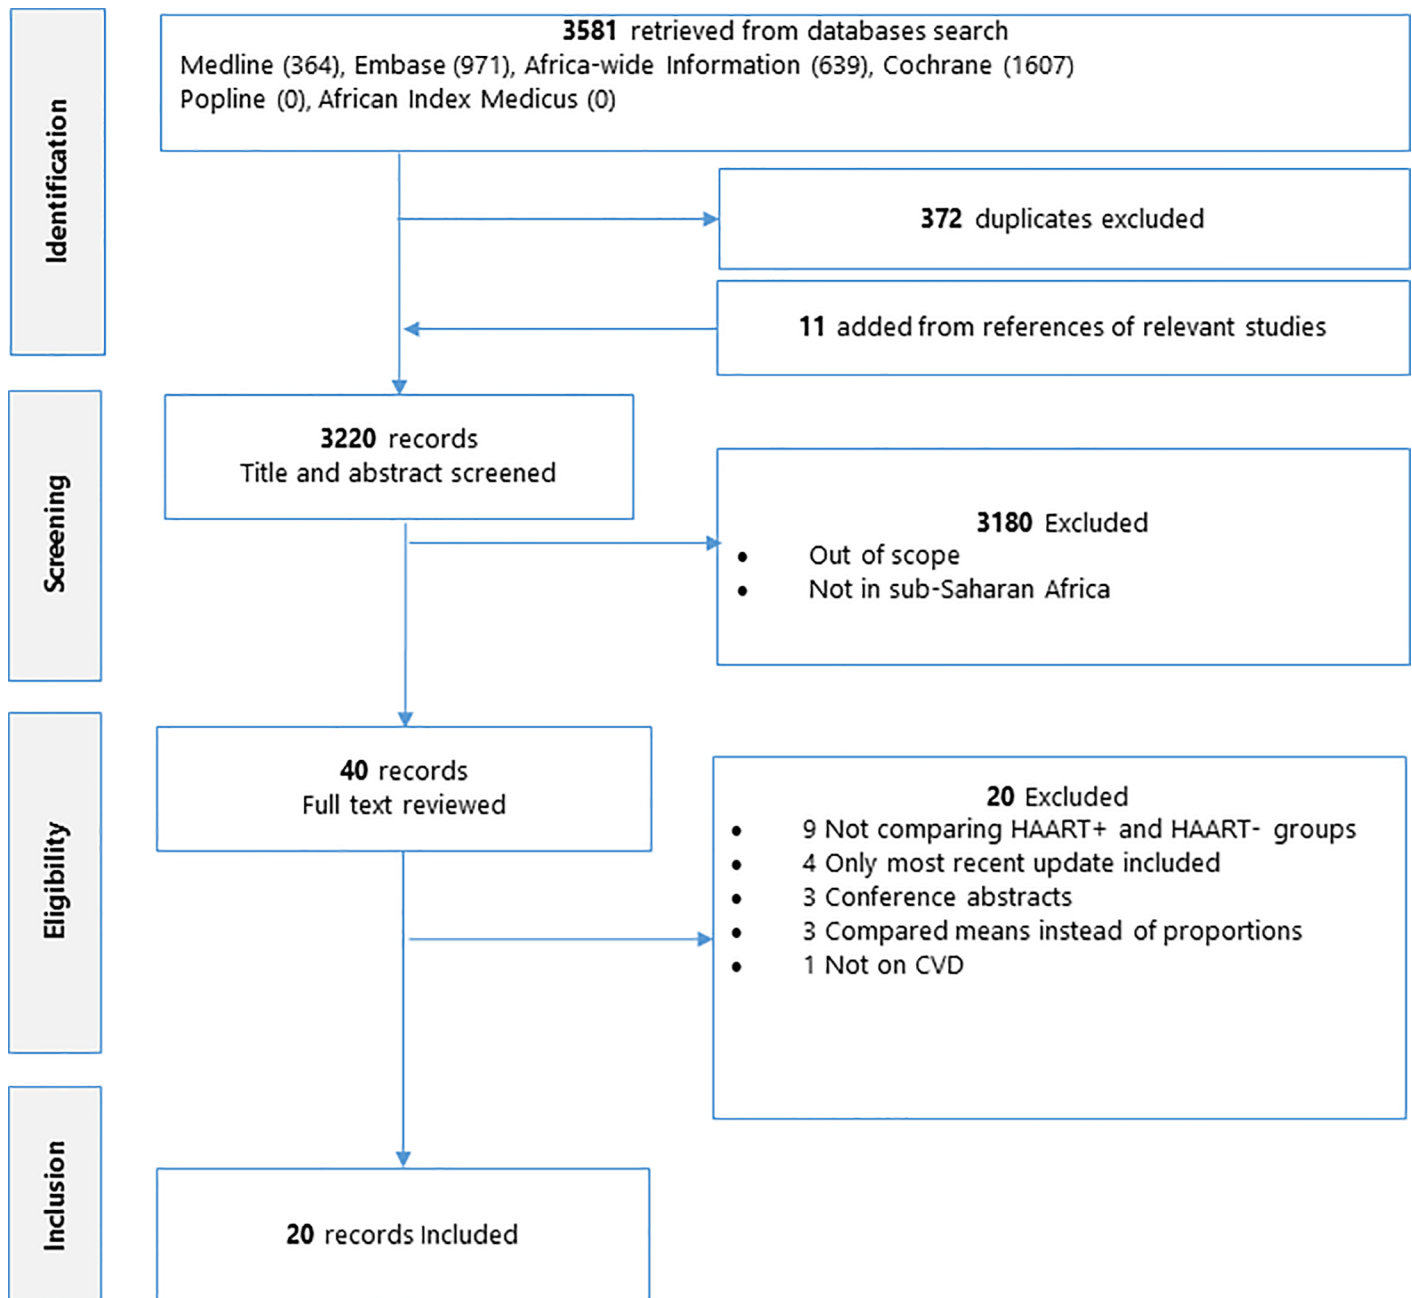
Identification

3581 retrieved from databases search
Medline (364), Embase (971), Africa-wide Information (639), Cochrane (1607)
Popline (0), African Index Medicus (0)

372 duplicates excluded

11 added from references of relevant studies

Screening

3220 records
Title and abstract screened

3180 Excluded
- Out of scope
- Not in sub-Saharan Africa

Eligibility

40 records
Full text reviewed

20 Excluded
- 9 Not comparing HAART+ and HAART- groups
- 4 Only most recent update included
- 3 Conference abstracts
- 3 Compared means instead of proportions
- 1 Not on CVD

Inclusion

20 records Included